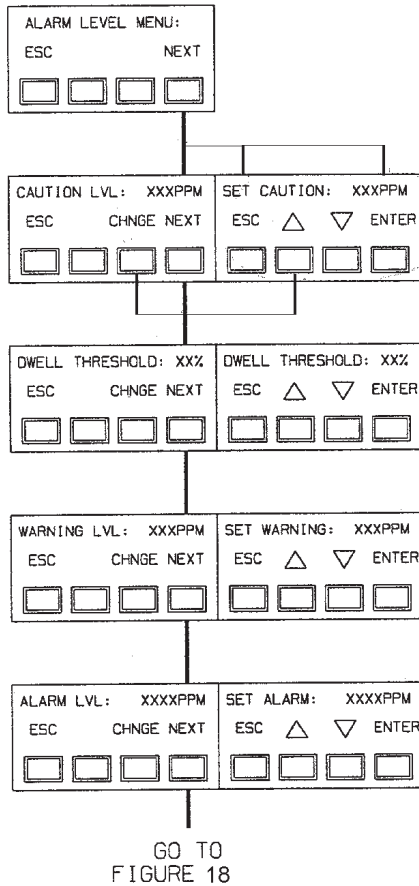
ALARM LEVEL MENU:
ESC NEXT

CAUTION LVL: XXXPPM
ESC CHNGE NEXT

SET CAUTION: XXXPPM
ESC △ ▽ ENTER

DWELL THRESHOLD: XX%
ESC CHNGE NEXT

DWELL THRESHOLD: XX%
ESC △ ▽ ENTER

WARNING LVL: XXXPPM
ESC CHNGE NEXT

SET WARNING: XXXPPM
ESC △ ▽ ENTER

ALARM LVL: XXXXPPM
ESC CHNGE NEXT

SET ALARM: XXXXPPM
ESC △ ▽ ENTER

GO TO FIGURE 18